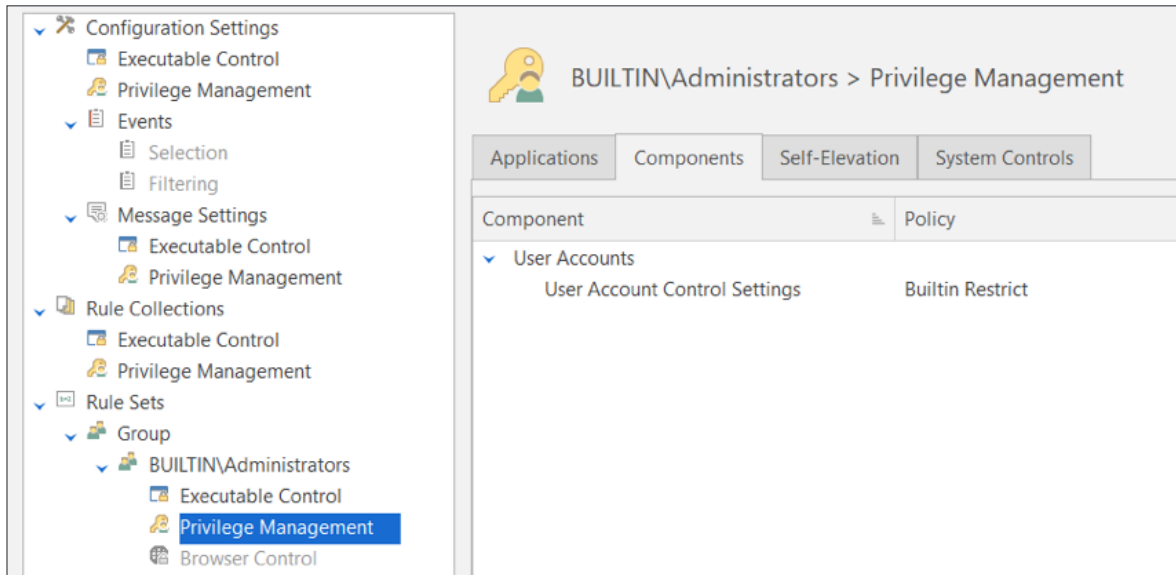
Configuration Settings
Executable Control
Privilege Management
Events
Selection
Filtering
Message Settings
Executable Control
Privilege Management
Rule Collections
Executable Control
Privilege Management
Rule Sets
Group
BUILTIN\Administrators
Executable Control
Privilege Management
Browser Control

BUILTIN\Administrators > Privilege Management

Applications | Components | Self-Elevation | System Controls

| Component | Policy |
|---|---|
| User Accounts | |
| User Account Control Settings | Builtin Restrict |